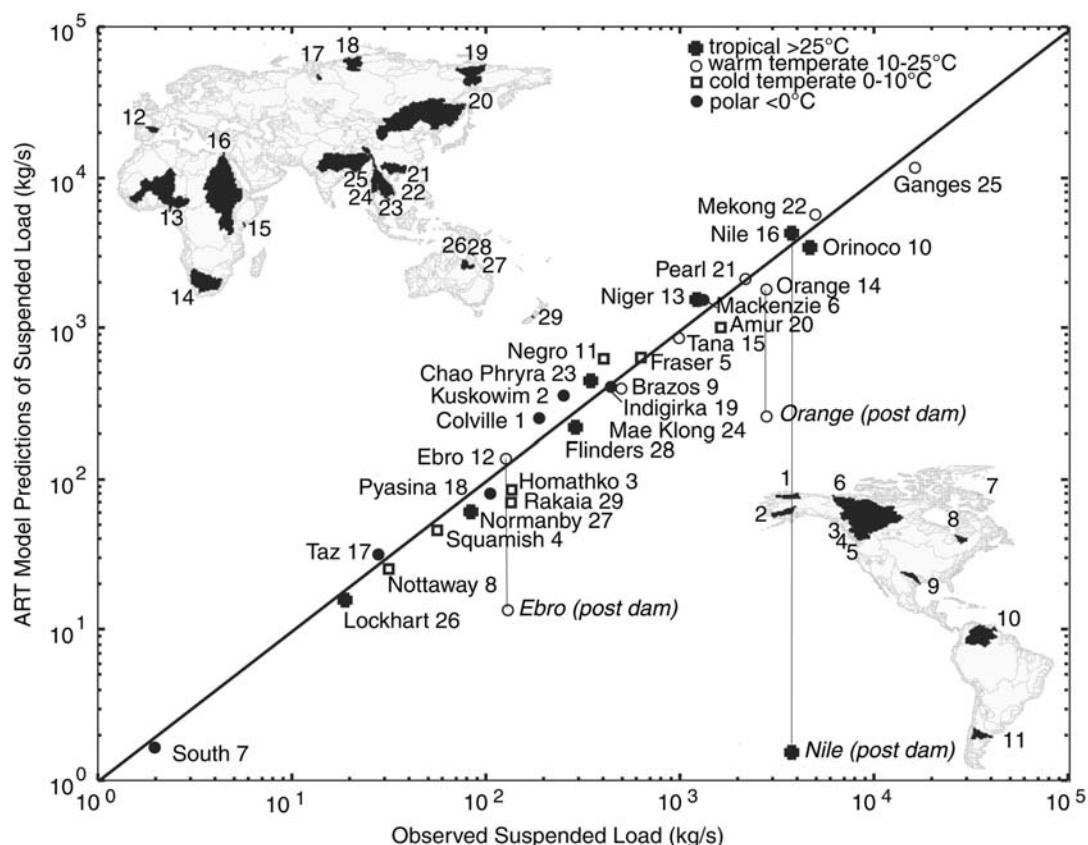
tropical >25°C
warm temperate 10-25°C
cold temperate 0-10°C
polar <0°C

$10^5$
$10^4$
$10^3$
$10^2$
$10^1$
$10^0$

ART Model Predictions of Suspended Load (kg/s)

17 18 19 20 12 16 21 25 22 24 23 13 15 26 28 27 14 29

Ganges 25
Mekong 22
Nile 16
Orinoco 10
Pearl 21
Orange 14
Niger 13
Mackenzie 6
Amur 20
Tana 15
Negro 11
Fraser 5
Chao Phryra 23
Kuskowim 2
Brazos 9
Indigirka 19
Orange (post dam)
Colville 1
Mae Klong 24
Flinders 28
Ebro 12
Homathko 3
Pyasina 18
Rakaia 29
Normanby 27
Squamish 4
Taz 17
Nottaway 8
Lockhart 26
Ebro (post dam)
South 7
Nile (post dam)

1 6 7 2 8 3 4 5 9 10 11

$10^0$ $10^1$ $10^2$ $10^3$ $10^4$ $10^5$

Observed Suspended Load (kg/s)